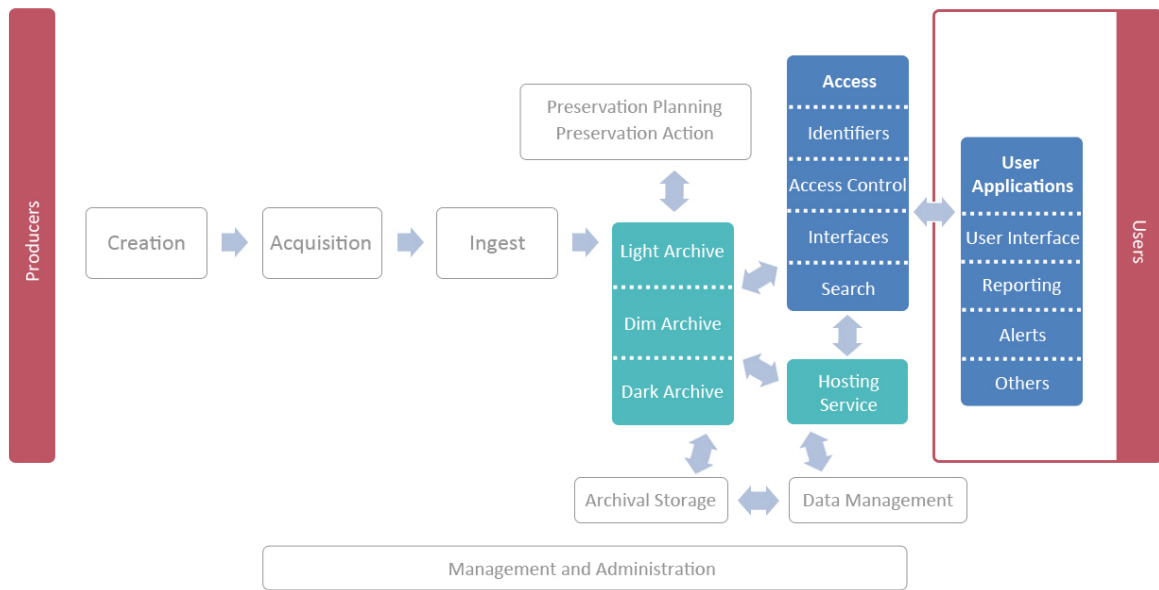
Producers

Creation

Acquisition

Ingest

Preservation Planning
Preservation Action

Light Archive

Dim Archive

Dark Archive

Access

Identifiers

Access Control

Interfaces

Search

Hosting Service

User Applications

User Interface

Reporting

Alerts

Others

Users

Archival Storage

Data Management

Management and Administration